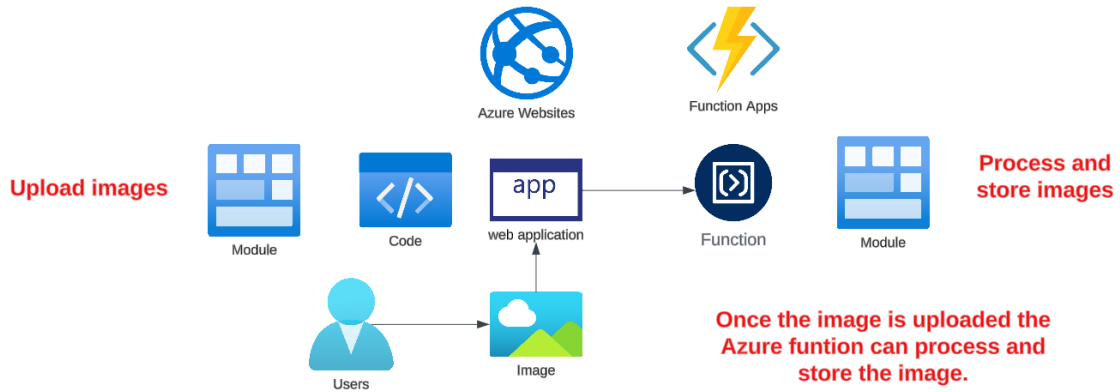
Azure Websites

Function Apps

Upload images

Module

Code

app

web application

Function

Module

Process and store images

Users

Image

Once the image is uploaded the Azure funtion can process and store the image.